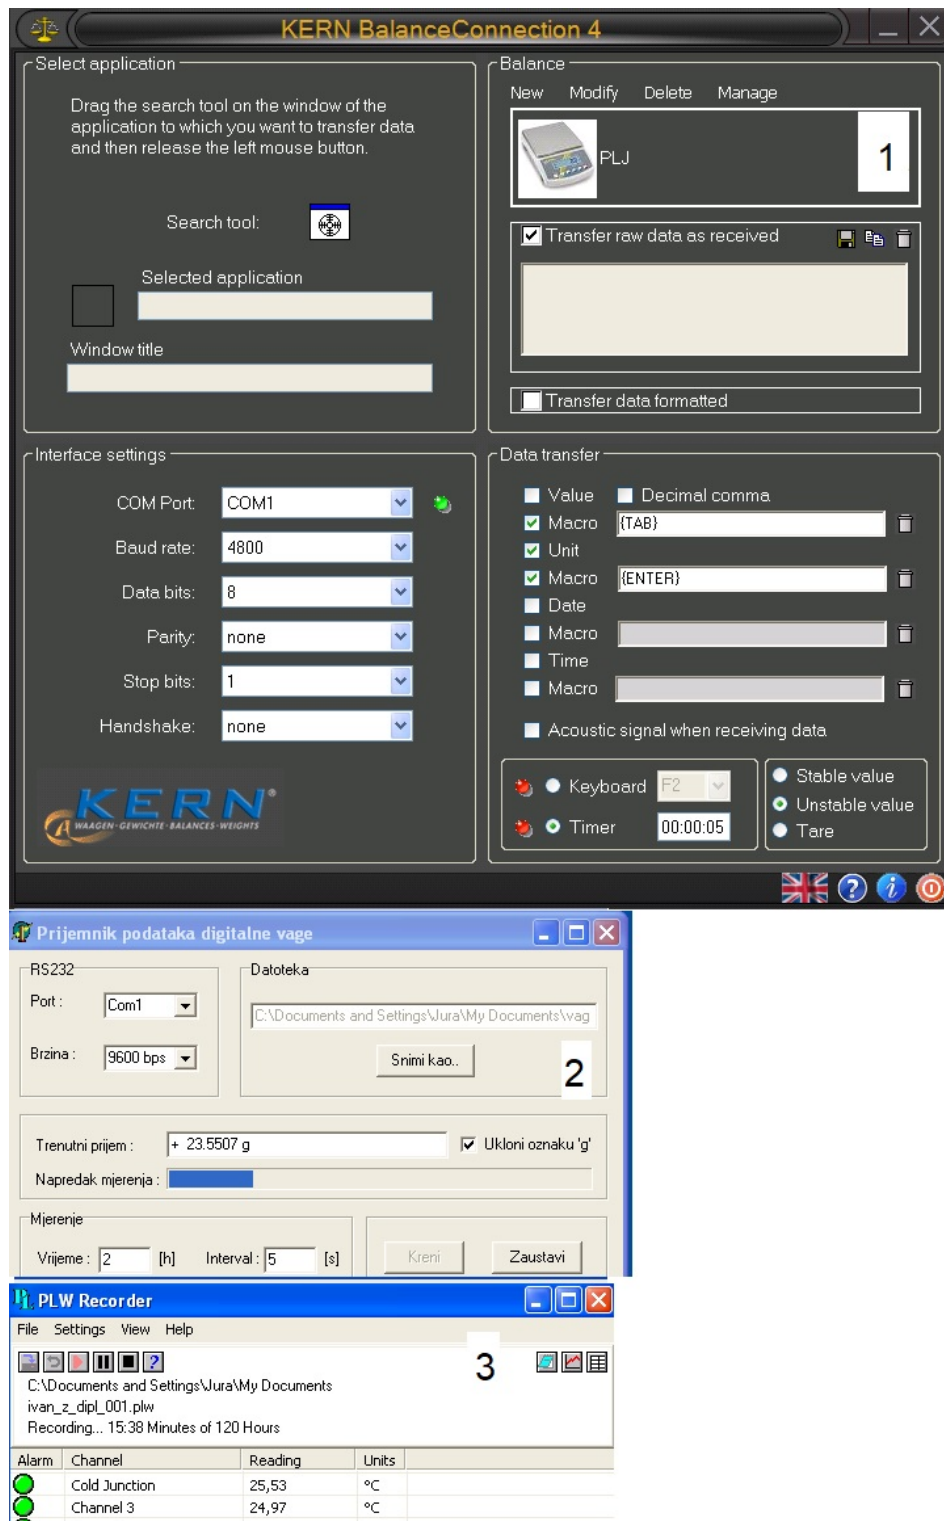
KERN BalanceConnection 4

Select application

Drag the search tool on the window of the application to which you want to transfer data and then release the left mouse button.

Search tool:

Selected application

Window title

Balance

New Modify Delete Manage

PLJ

1

Transfer raw data as received

Transfer data formatted

Interface settings

COM Port: COM1

Baud rate: 4800

Data bits: 8

Parity: none

Stop bits: 1

Handshake: none

KERN WAAGEN · GEWICHTE · BALANCES · WEIGHTS

Data transfer

Value Decimal comma

Macro {TAB}

Unit

Macro {ENTER}

Date

Macro

Time

Macro

Acoustic signal when receiving data

Keyboard F2

Timer 00:00:05

Stable value

Unstable value

Tare

Prijemnik podataka digitalne vage

RS232

Port : Com1

Brzina : 9600 bps

Datoteka

C:\Documents and Settings\Jura\My Documents\vag

Snimi kao..

2

Trenutni prijem : + 23.5507 g

Ukloni oznaku 'g'

Napredak mjerenja :

Mjerenje

Vrijeme : 2 [h] Interval : 5 [s]

Kreni

Zaustavi

PLW Recorder

File Settings View Help

3

C:\Documents and Settings\Jura\My Documents
ivan_z_dipl_001.plw
Recording... 15:38 Minutes of 120 Hours

| Alarm | Channel | Reading | Units |
|---|---|---|---|
| | Cold Junction | 25,53 | °C |
| | Channel 3 | 24,97 | °C |